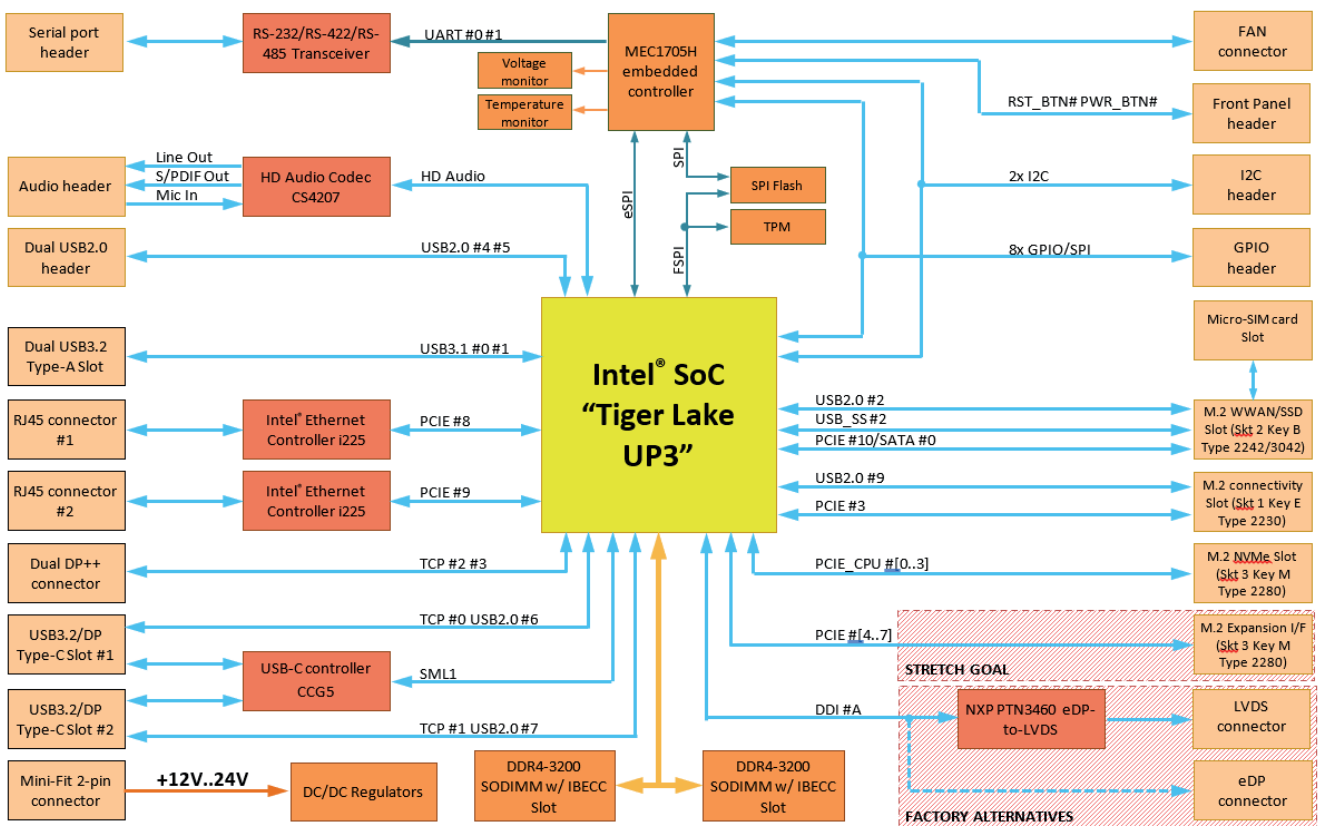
Serial port header

RS-232/RS-422/RS-485 Transceiver

UART #0 #1

MEC1705H embedded controller

Voltage monitor

Temperature monitor

FAN connector

RST_BTN# PWR_BTN#

Front Panel header

Audio header

Line Out

S/PDIF Out

Mic In

HD Audio Codec CS4207

HD Audio

SPI

eSPI

SPI Flash

TPM

FSPI

2x I2C

I2C header

Dual USB2.0 header

USB2.0 #4 #5

8x GPIO/SPI

GPIO header

Micro-SIM card Slot

Dual USB3.2 Type-A Slot

USB3.1 #0 #1

Intel® SoC “Tiger Lake UP3”

RJ45 connector #1

Intel® Ethernet Controller i225

PCIE #8

USB2.0 #2

USB_SS #2

PCIE #10/SATA #0

M.2 WWAN/SSD Slot (Skt 2 Key B Type 2242/3042)

RJ45 connector #2

Intel® Ethernet Controller i225

PCIE #9

USB2.0 #9

PCIE #3

M.2 connectivity Slot (Skt 1 Key E Type 2230)

Dual DP++ connector

TCP #2 #3

PCIE_CPU #[0..3]

M.2 NVMe Slot (Skt 3 Key M Type 2280)

USB3.2/DP Type-C Slot #1

TCP #0 USB2.0 #6

PCIE #[4..7]

M.2 Expansion I/F (Skt 3 Key M Type 2280)

STRETCH GOAL

USB-C controller CCG5

SML1

USB3.2/DP Type-C Slot #2

TCP #1 USB2.0 #7

DDI #A

NXP PTN3460 eDP-to-LVDS

LVDS connector

Mini-Fit 2-pin connector

+12V..24V

DC/DC Regulators

DDR4-3200 SODIMM w/ IBECC Slot

DDR4-3200 SODIMM w/ IBECC Slot

eDP connector

FACTORY ALTERNATIVES